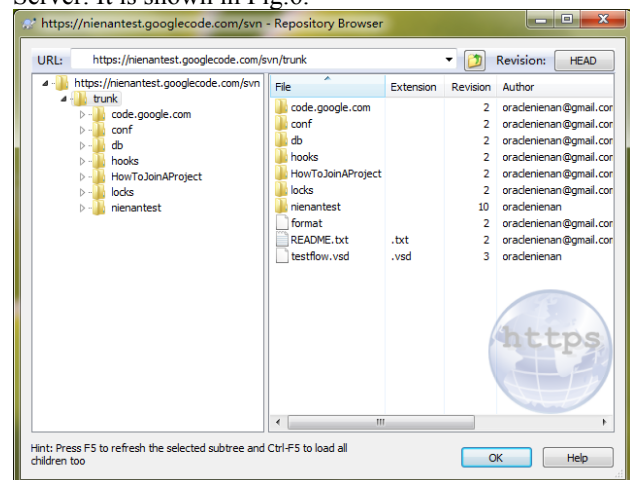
Server. It is shown in Fig.6.

https://nienantest.googlecode.com/svn - Repository Browser

URL: https://nienantest.googlecode.com/svn/trunk

Revision: HEAD

https://nienantest.googlecode.com/svn
trunk
code.google.com
conf
db
hooks
HowToJoinAProject
locks
nienantest

| File | Extension | Revision | Author |
|---|---|---|---|
| code.google.com | | 2 | oraclenienan@gmail.cor |
| conf | | 2 | oraclenienan@gmail.cor |
| db | | 2 | oraclenienan@gmail.cor |
| hooks | | 2 | oraclenienan@gmail.cor |
| HowToJoinAProject | | 2 | oraclenienan@gmail.cor |
| locks | | 2 | oraclenienan@gmail.cor |
| nienantest | | 10 | oraclenienan |
| format | | 2 | oraclenienan@gmail.cor |
| README.txt | .txt | 2 | oraclenienan@gmail.cor |
| testflow.vsd | .vsd | 3 | oraclenienan |

https

Hint: Press F5 to refresh the selected subtree and Ctrl-F5 to load all children too

OK

Help